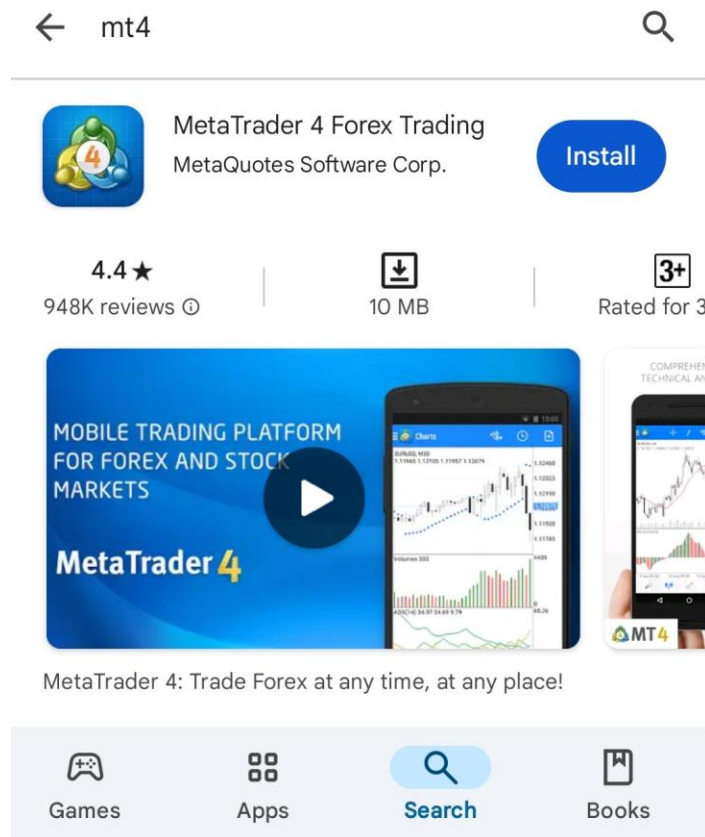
mt4

MetaTrader 4 Forex Trading
MetaQuotes Software Corp.

Install

4.4★
948K reviews ⓘ

10 MB

3+
Rated for 3

MOBILE TRADING PLATFORM FOR FOREX AND STOCK MARKETS

MetaTrader 4

Charts

EURUSD, M30

Volumes

COMPREHEN
TECHNICAL AN

MT4

MetaTrader 4: Trade Forex at any time, at any place!

Games
Apps
Search
Books